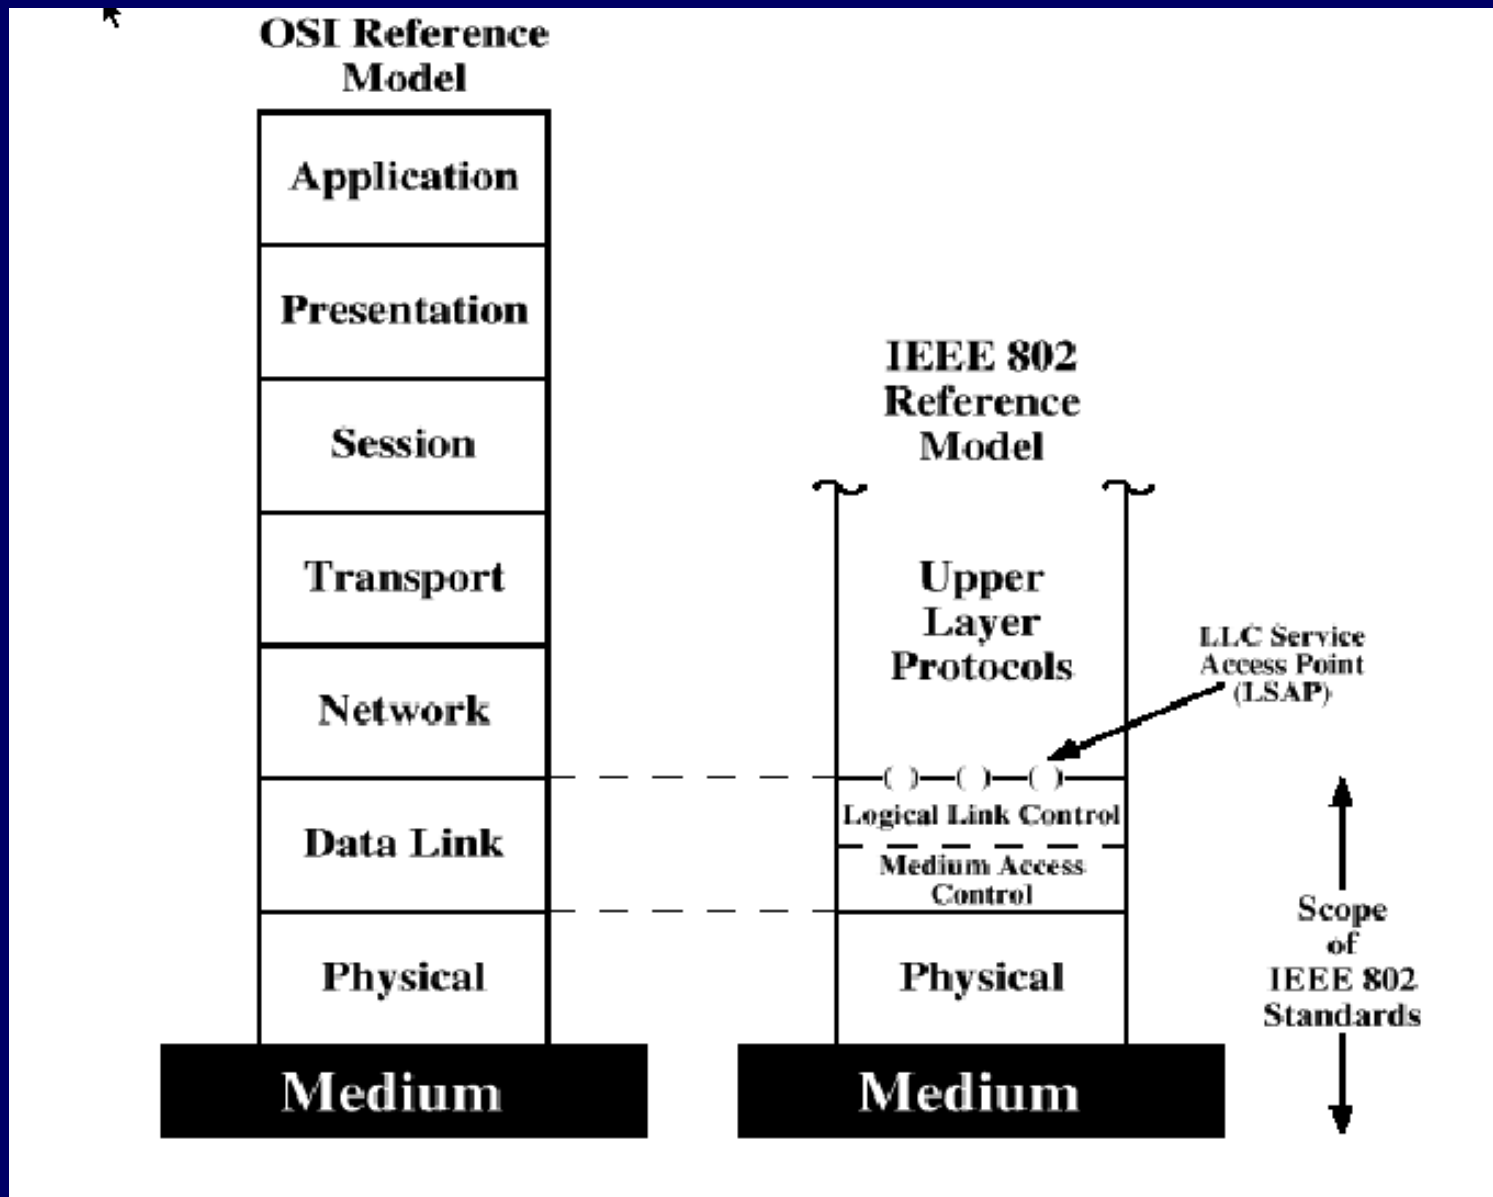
OSI Reference Model

Application

Presentation

Session

Transport

Network

Data Link

Physical

Medium

IEEE 802 Reference Model

Upper Layer Protocols

LLC Service Access Point (LSAP)

Logical Link Control

Medium Access Control

Physical

Medium

Scope of IEEE 802 Standards